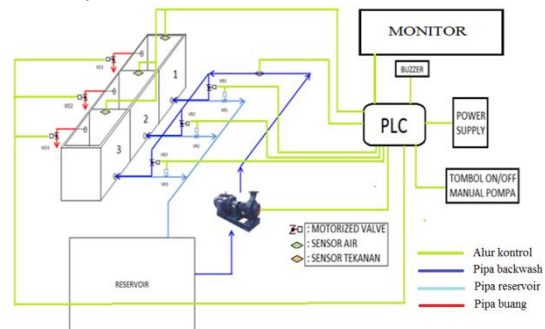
MONITOR

BUZZER

PLC

POWER SUPPLY

TOMBOL ON/OFF MANUAL POMPA

1

2

3

VD1

VD2

VD3

VB1

VB2

VB3

VR1

VR2

VR3

RESERVOIR

: MOTORIZED VALVE

: SENSOR AIR

: SENSOR TEKANAN

Alur kontrol

Pipa backwash

Pipa reservoir

Pipa buang